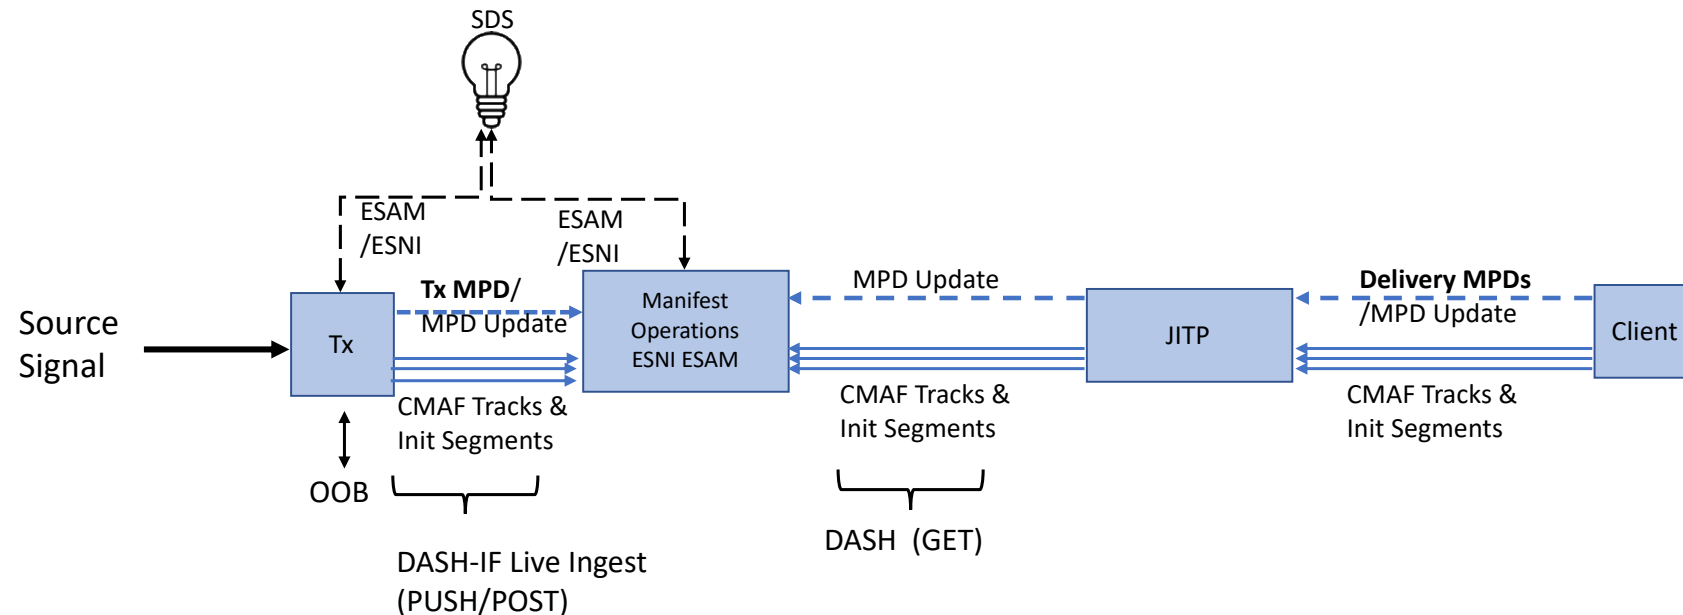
SDS

ESAM /ESNI

ESAM /ESNI

Source Signal

Tx

Tx MPD/ MPD Update

Manifest Operations ESNI ESAM

MPD Update

JITP

Delivery MPDs /MPD Update

Client

CMAF Tracks & Init Segments

CMAF Tracks & Init Segments

CMAF Tracks & Init Segments

OOB

DASH-IF Live Ingest (PUSH/POST)

DASH (GET)